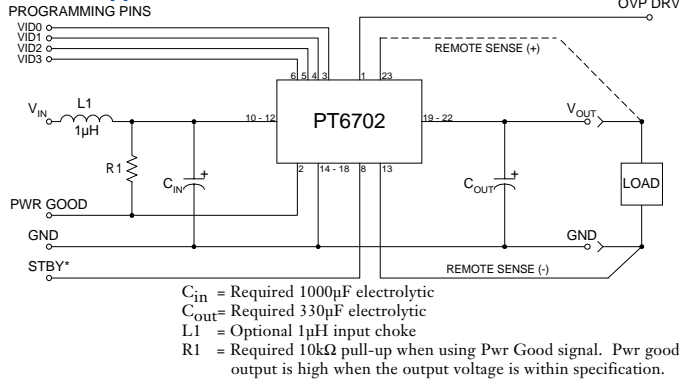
PROGRAMMING PINS

OVP DRV

VID0
VID1
VID2
VID3

REMOTE SENSE (+)

6 5 4 3 1 23

$V_{IN}$ L1 1µH

10 - 12

PT6702

19 - 22

$V_{OUT}$

R1

$C_{IN}$

2 14 - 18 8 13

$C_{OUT}$

LOAD

PWR GOOD

GND

GND

STBY*

REMOTE SENSE (-)

$C_{in}$ = Required 1000µF electrolytic
$C_{out}$= Required 330µF electrolytic
L1 = Optional 1µH input choke
R1 = Required 10kΩ pull-up when using Pwr Good signal. Pwr good output is high when the output voltage is within specification.